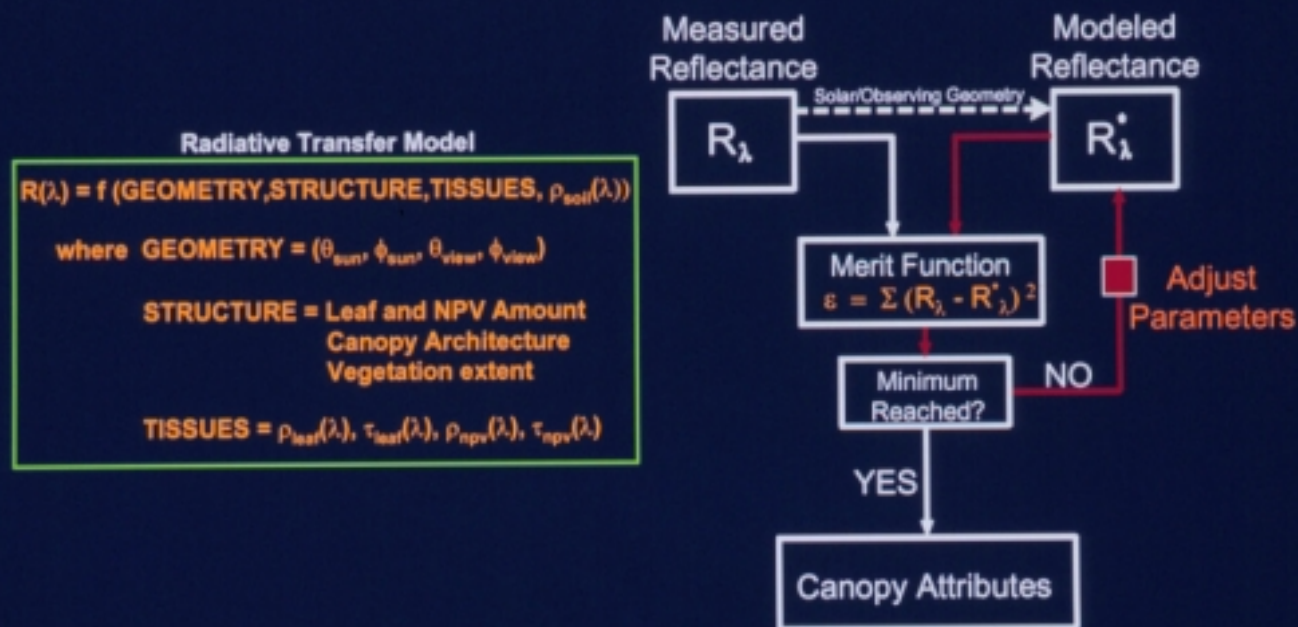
Radiative Transfer Model

$R(\lambda) = f$ (GEOMETRY,STRUCTURE,TISSUES, $\rho_{soil}(\lambda)$)

where GEOMETRY = $(\theta_{sun}, \phi_{sun}, \theta_{view}, \phi_{view})$

STRUCTURE = Leaf and NPV Amount
Canopy Architecture
Vegetation extent

TISSUES = $\rho_{leaf}(\lambda)$, $\tau_{leaf}(\lambda)$, $\rho_{npv}(\lambda)$, $\tau_{npv}(\lambda)$

Measured Reflectance

Modeled Reflectance

Solar/Observing Geometry

$R_\lambda$

$R^*_\lambda$

Merit Function
$\varepsilon = \Sigma (R_\lambda - R^*_\lambda)^2$

Adjust Parameters

Minimum Reached?

NO

YES

Canopy Attributes